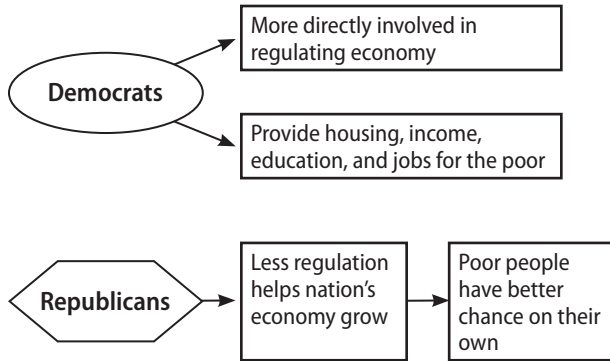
Democrats

More directly involved in regulating economy

Provide housing, income, education, and jobs for the poor

Republicans

Less regulation helps nation's economy grow

Poor people have better chance on their own